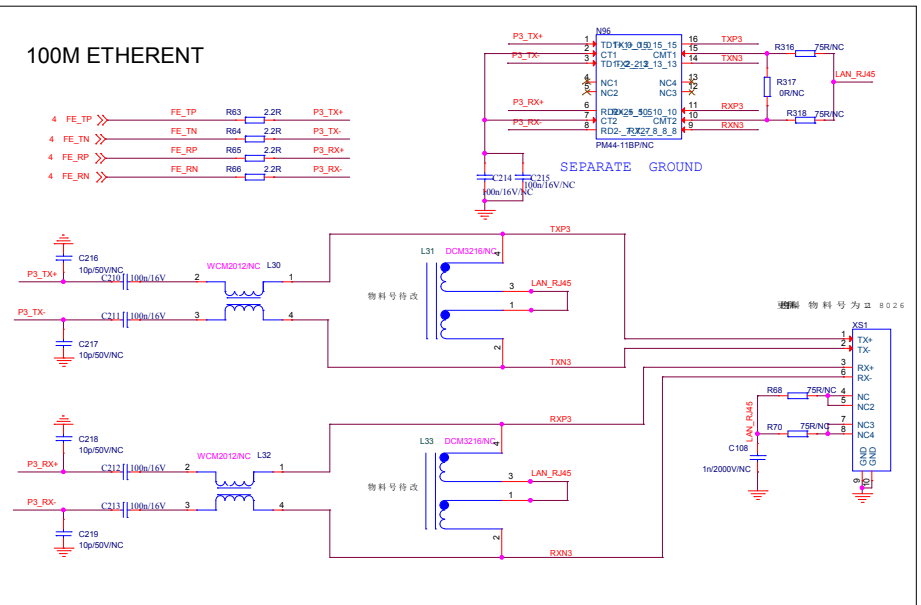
100M ETHERENT

4 FE_TP
4 FE_TN
4 FE_RP
4 FE_RN

FE_TP R63 2.2R P3_TX+
FE_TN R64 2.2R P3_TX-
FE_RP R65 2.2R P3_RX+
FE_RN R66 2.2R P3_RX-

N96
P3_TX+ 1 TDTX1_015_15 16 TXP3
P3_TX- 2 CT1 CMT1 15
3 TD1TX2-213_13 14 TXN3
4 NC1 NC4 13
5 NC2 NC3 12
P3_RX+ 6 RDRX2_5_510_10 11 RXP3
7 CT2 CMT2 10
P3_RX- 8 RD2-_7_X27_8_8 9 RXN3
PM44-11BP/NC

R316 75R/NC
R317 0R/NC
R318 75R/NC
LAN_RJ45

C214 C215
100n/16V/NC 100n/16V/NC

SEPARATE GROUND

C216 10p/50V/NC
P3_TX+
C210 100n/16V
WCM2012/NC L30
2 1
P3_TX-
C211 100n/16V
3 4
C217 10p/50V/NC

TXP3
L31 DCM3216/NC
4
3 LAN_RJ45
1
2
TXN3
物料号待改

C218 10p/50V/NC
P3_RX+
C212 100n/16V
WCM2012/NC L32
2 1
P3_RX-
C213 100n/16V
3 4
C219 10p/50V/NC

RXP3
L33 DCM3216/NC
4
3 LAN_RJ45
1
2
RXN3
物料号待改

物料号为 8026
XS1
1 TX+
2 TX-
3 RX+
6 RX-
4 NC
5 NC2
7 NC3
8 NC4
GND GND
9 10
R68 75R/NC
R70 75R/NC
LAN_RJ45
C108
1n/2000V/NC